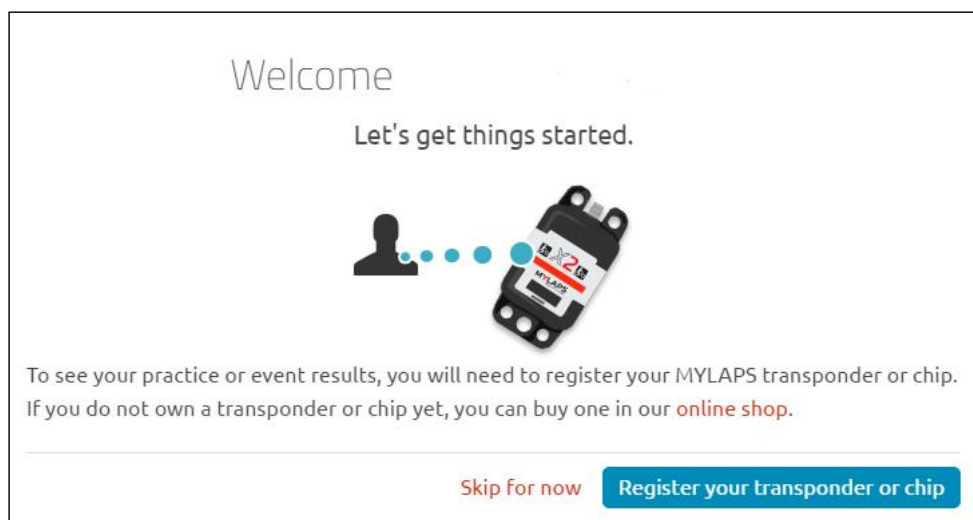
Welcome

Let's get things started.

X2
MYLAPS

To see your practice or event results, you will need to register your MYLAPS transponder or chip. If you do not own a transponder or chip yet, you can buy one in our online shop.

Skip for now

Register your transponder or chip